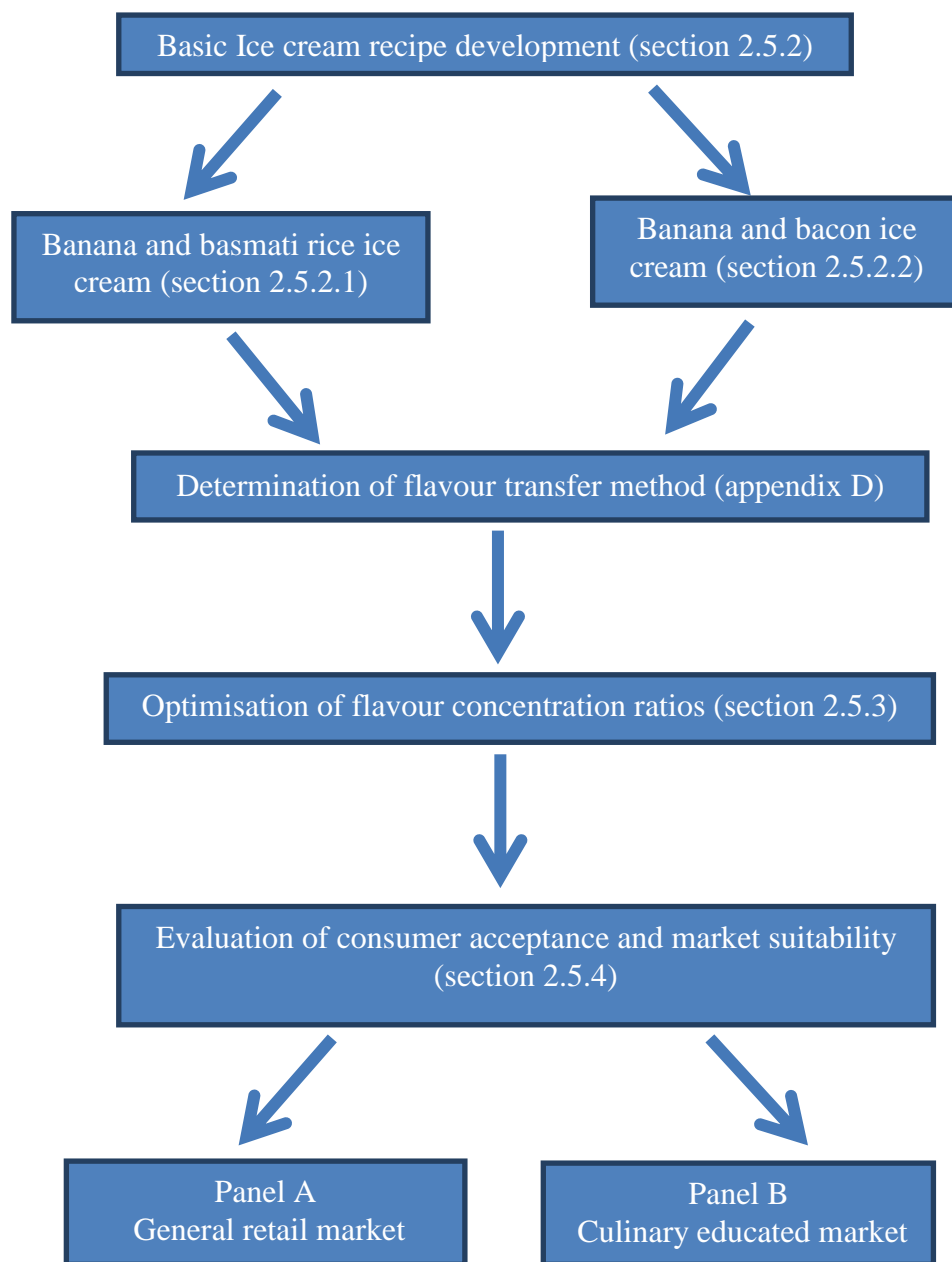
Basic Ice cream recipe development (section 2.5.2)

Banana and basmati rice ice cream (section 2.5.2.1)

Banana and bacon ice cream (section 2.5.2.2)

Determination of flavour transfer method (appendix D)

Optimisation of flavour concentration ratios (section 2.5.3)

Evaluation of consumer acceptance and market suitability (section 2.5.4)

Panel A
General retail market

Panel B
Culinary educated market